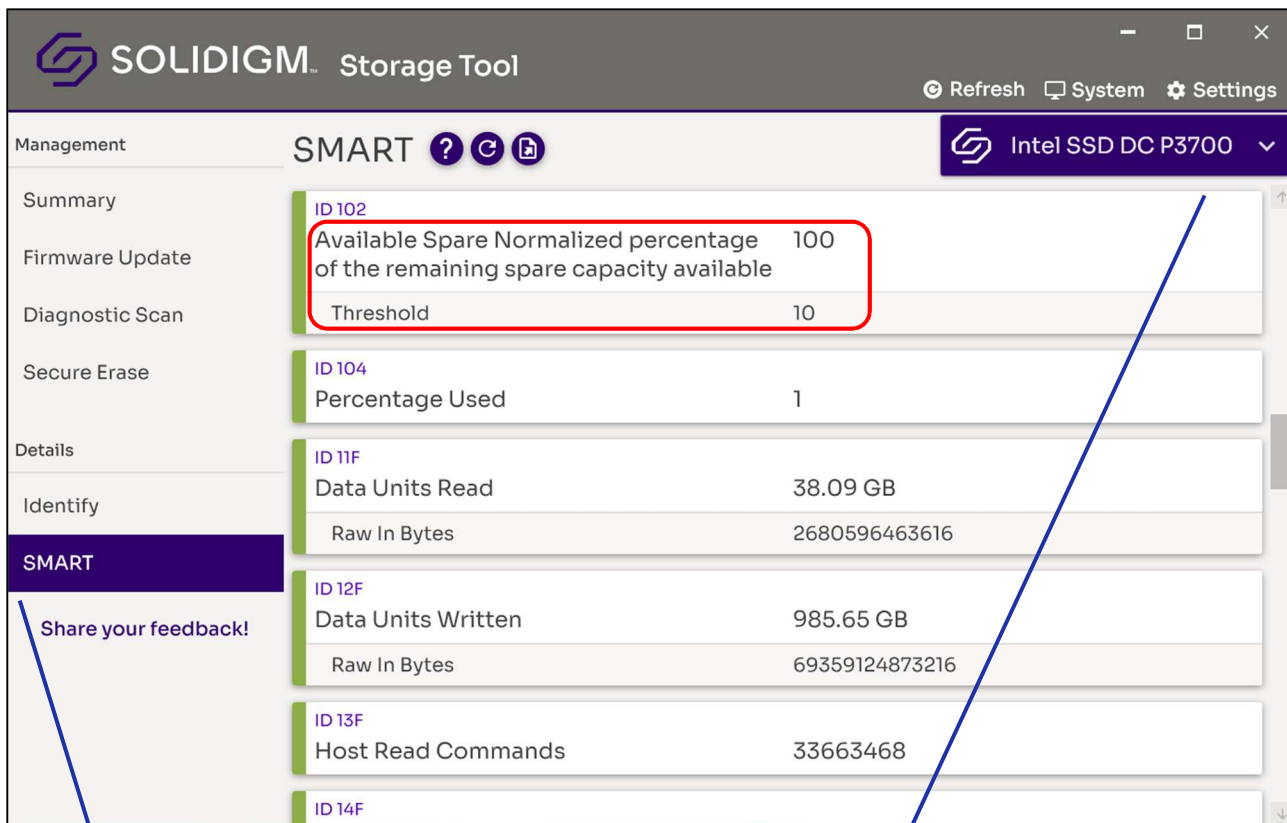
SOLIDIGM™ Storage Tool

Refresh System Settings

Management

Summary

Firmware Update

Diagnostic Scan

Secure Erase

Details

Identify

SMART

Share your feedback!

SMART

Intel SSD DC P3700

ID 102
Available Spare Normalized percentage of the remaining spare capacity available 100
Threshold 10

ID 104
Percentage Used 1

ID 11F
Data Units Read 38.09 GB
Raw In Bytes 2680596463616

ID 12F
Data Units Written 985.65 GB
Raw In Bytes 69359124873216

ID 13F
Host Read Commands 33663468

ID 14F